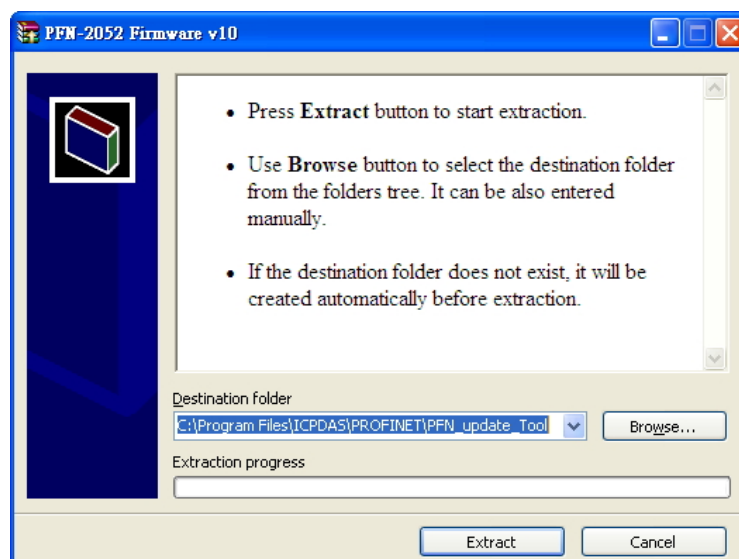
PFN-2052 Firmware v10

• Press **Extract** button to start extraction.

• Use **Browse** button to select the destination folder from the folders tree. It can be also entered manually.

• If the destination folder does not exist, it will be created automatically before extraction.

Destination folder

C:\Program Files\ICPDAS\PROFINET\PFN_update_Tool

Browse...

Extraction progress

Extract

Cancel